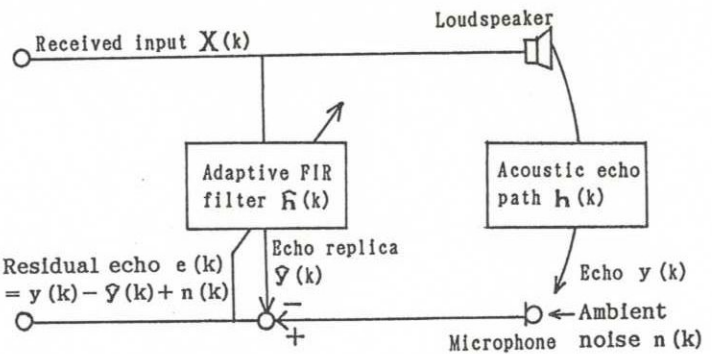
Received input $\mathbf{X}(k)$

Loudspeaker

Adaptive FIR filter $\hat{\mathbf{h}}(k)$

Acoustic echo path $\mathbf{h}(k)$

Residual echo $e(k) = y(k) - \hat{y}(k) + n(k)$

Echo replica $\hat{y}(k)$

$-$

$+$

Echo $y(k)$

Microphone

Ambient noise $n(k)$